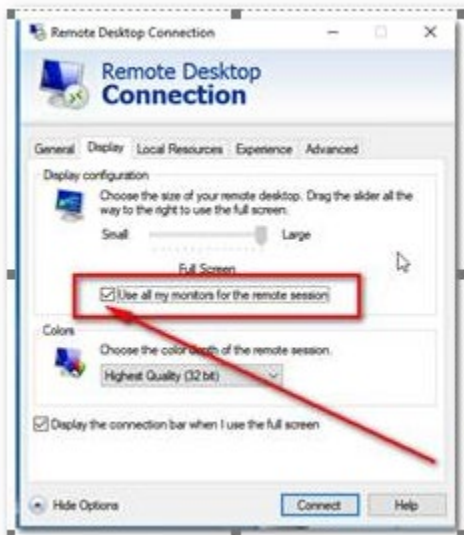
Remote Desktop Connection

Remote Desktop Connection

General Display Local Resources Experience Advanced

Display configuration

Choose the size of your remote desktop. Drag the slider all the way to the right to use the full screen.

Small Large

Full Screen

Use all my monitors for the remote session

Colors

Choose the color depth of the remote session.

Highest Quality (32 bit)

Display the connection bar when I use the full screen

Hide Options

Connect

Help